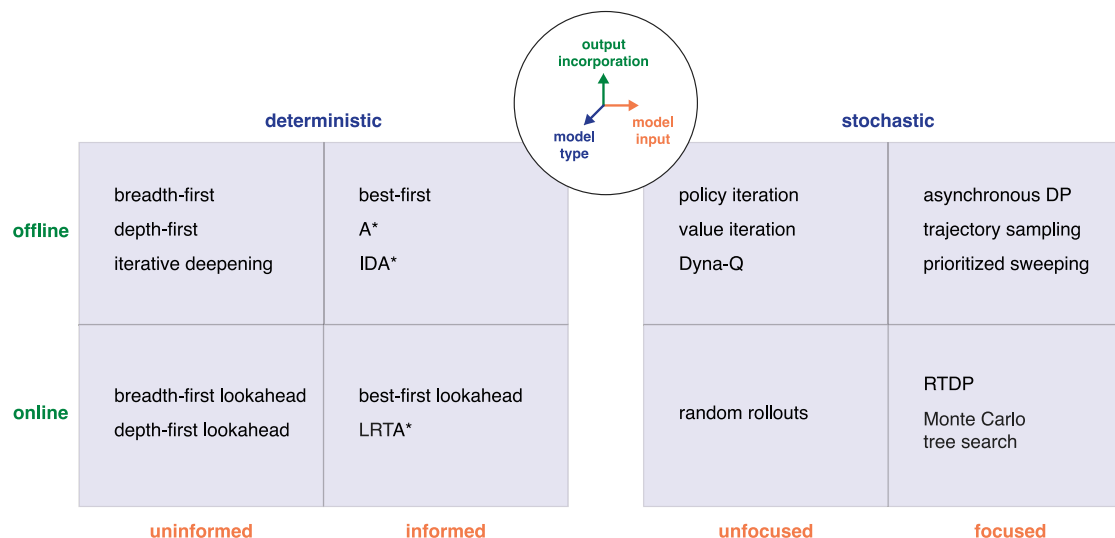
output incorporation

model type

model input

deterministic

stochastic

offline

online

| | uninformed | informed |
|---|---|---|
| offline | breadth-first<br>depth-first<br>iterative deepening | best-first<br>A*<br>IDA* |
| online | breadth-first lookahead<br>depth-first lookahead | best-first lookahead<br>LRTA* |

| | unfocused | focused |
|---|---|---|
| offline | policy iteration<br>value iteration<br>Dyna-Q | asynchronous DP<br>trajectory sampling<br>prioritized sweeping |
| online | random rollouts | RTDP<br>Monte Carlo tree search |